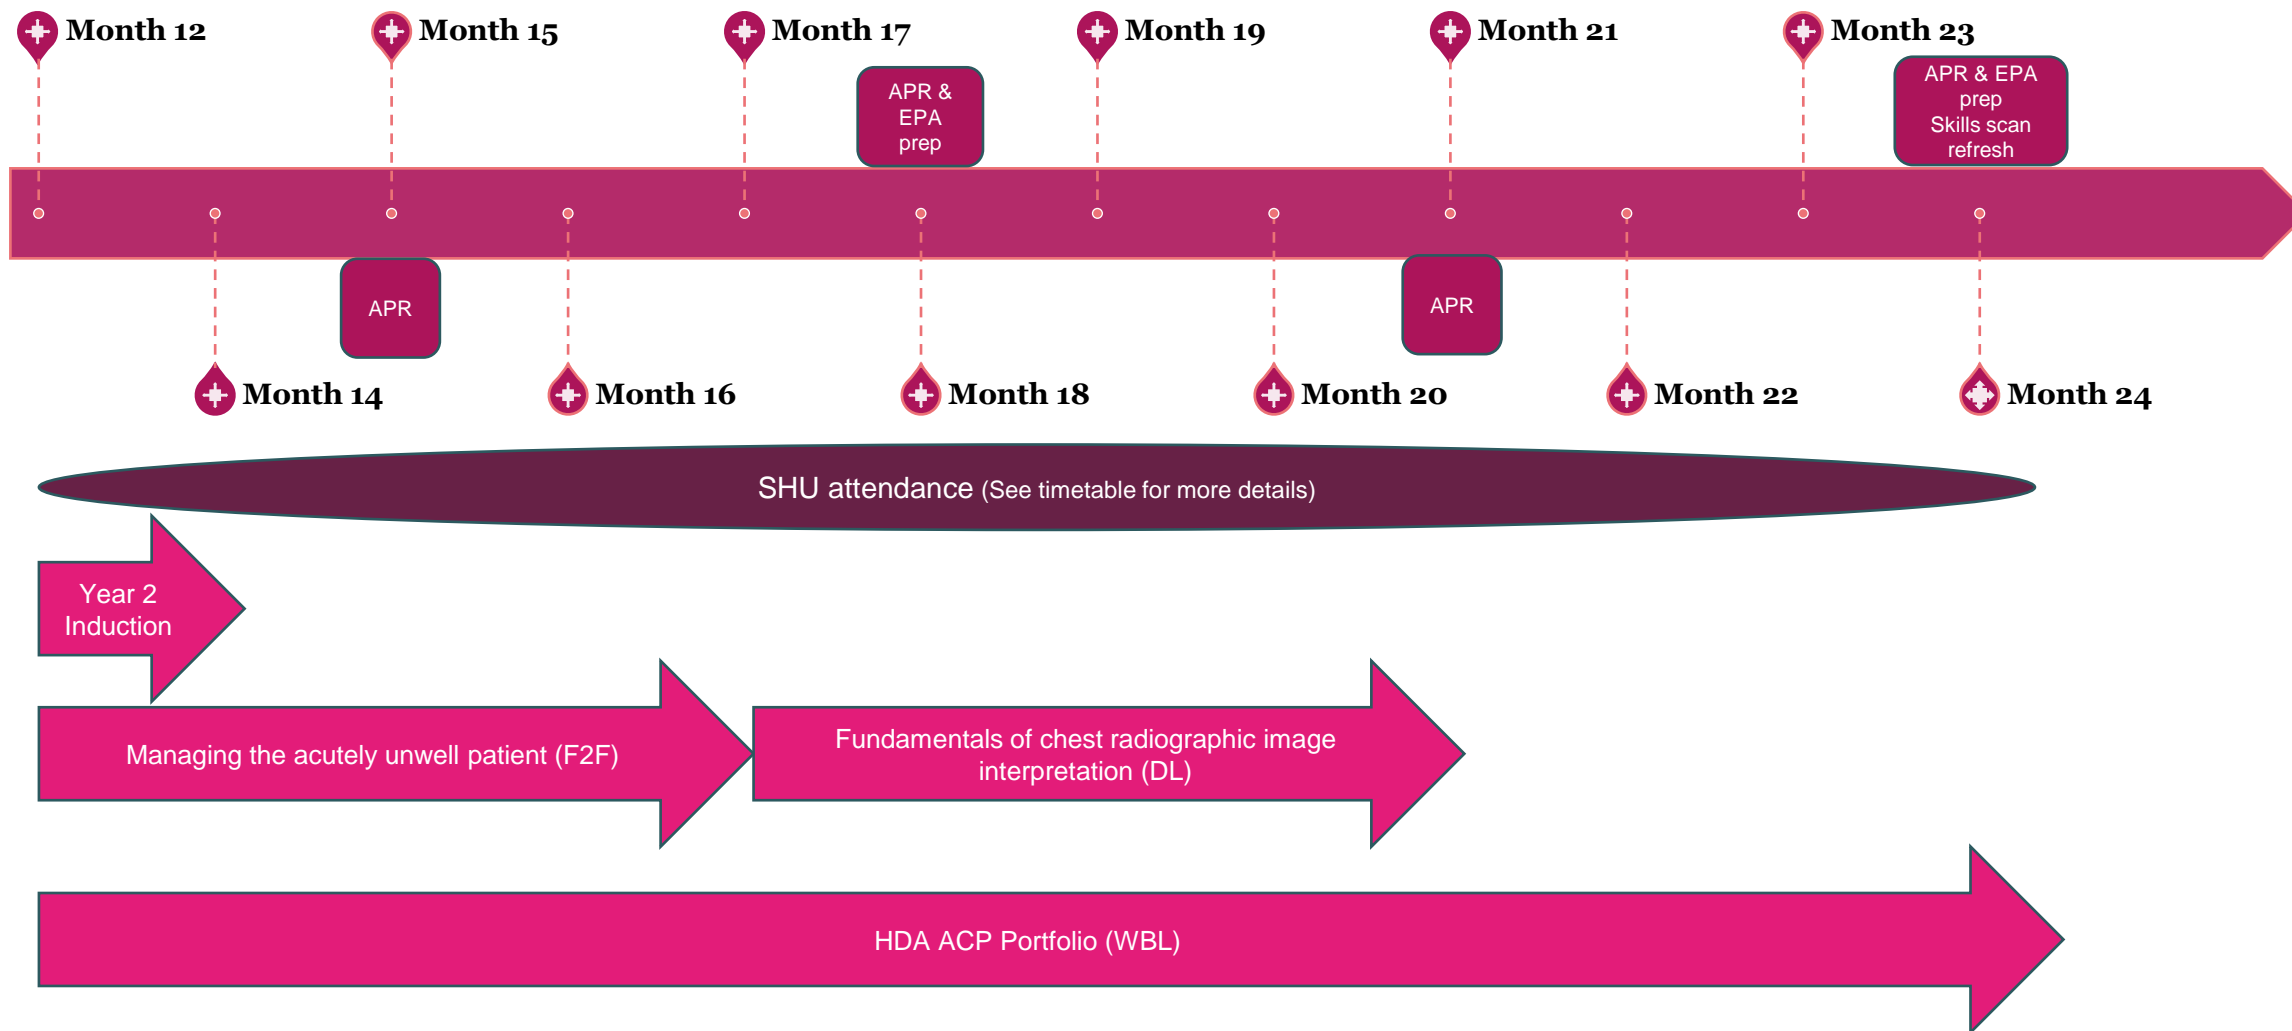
Month 12

Month 15

Month 17

Month 19

Month 21

Month 23

APR & EPA prep

APR & EPA prep Skills scan refresh

APR

APR

Month 14

Month 16

Month 18

Month 20

Month 22

Month 24

SHU attendance (See timetable for more details)

Year 2 Induction

Managing the acutely unwell patient (F2F)

Fundamentals of chest radiographic image interpretation (DL)

HDA ACP Portfolio (WBL)